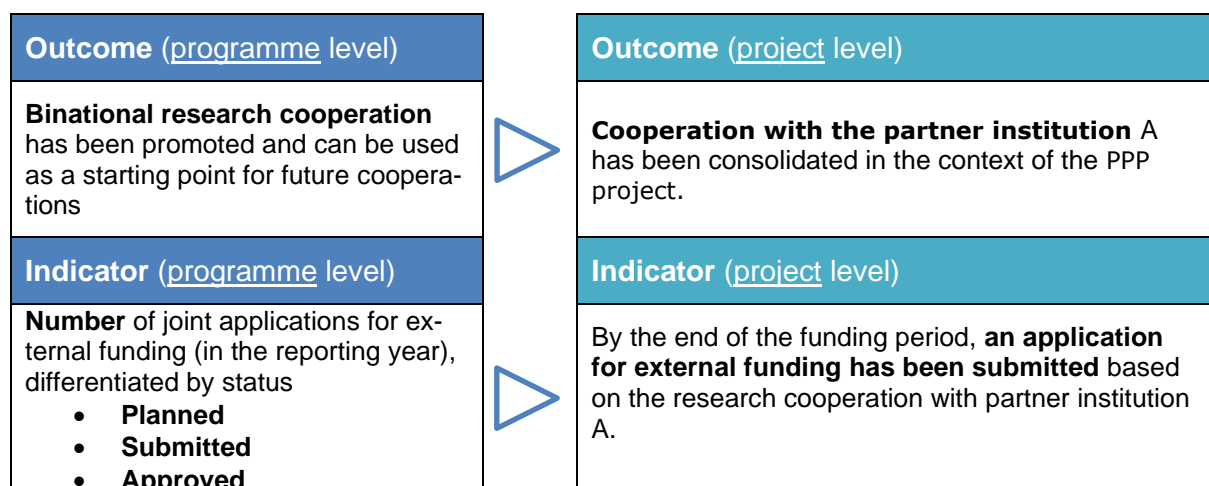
**Outcome** (programme level)

**Binational research cooperation** has been promoted and can be used as a starting point for future cooperations

**Outcome** (project level)

**Cooperation with the partner institution** A has been consolidated in the context of the PPP project.

**Indicator** (programme level)

**Number** of joint applications for external funding (in the reporting year), differentiated by status

- **Planned**
- **Submitted**
- **Approved**

**Indicator** (project level)

By the end of the funding period, **an application for external funding has been submitted** based on the research cooperation with partner institution A.